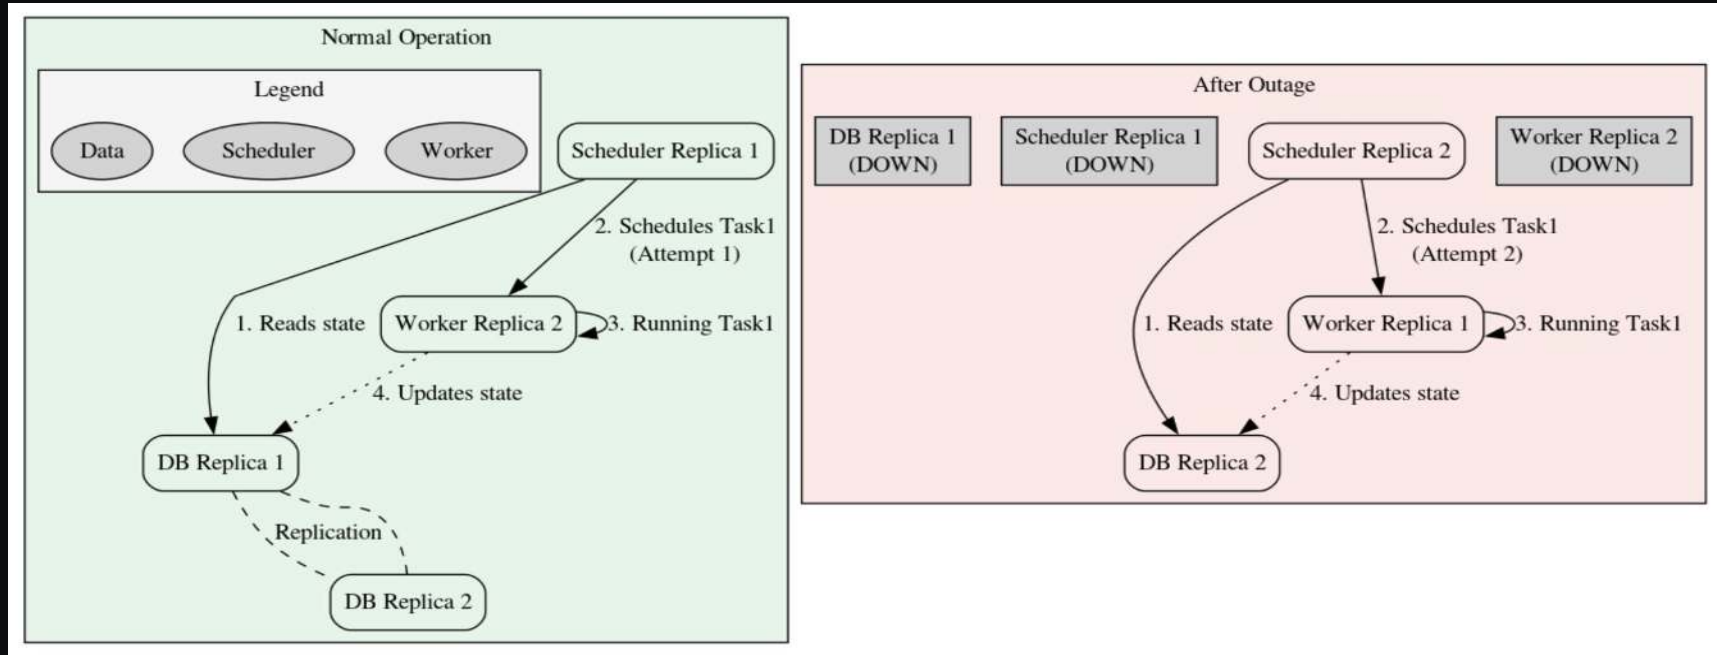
Normal Operation

Legend

Data

Scheduler

Worker

Scheduler Replica 1

2. Schedules Task1 (Attempt 1)

1. Reads state

Worker Replica 2

3. Running Task1

4. Updates state

DB Replica 1

Replication

DB Replica 2

After Outage

DB Replica 1 (DOWN)

Scheduler Replica 1 (DOWN)

Scheduler Replica 2

Worker Replica 2 (DOWN)

2. Schedules Task1 (Attempt 2)

1. Reads state

Worker Replica 1

3. Running Task1

4. Updates state

DB Replica 2